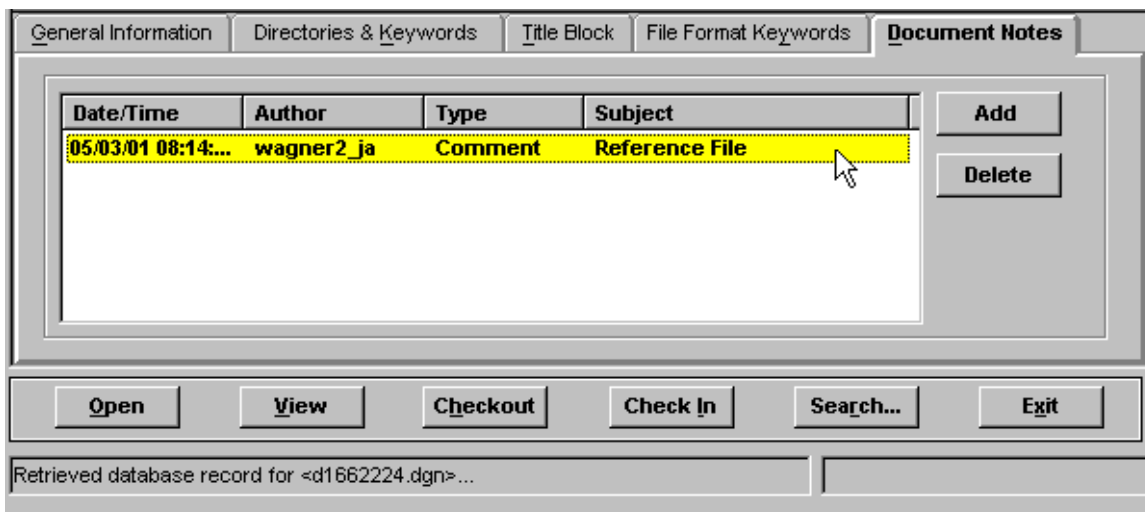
General Information | Directories & Keywords | Title Block | File Format Keywords | Document Notes

| Date/Time | Author | Type | Subject |
|---|---|---|---|
| 05/03/01 08:14:... | wagner2_ja | Comment | Reference File |

Add
Delete

Open View Checkout Check In Search... Exit

Retrieved database record for <d1662224.dgn>...